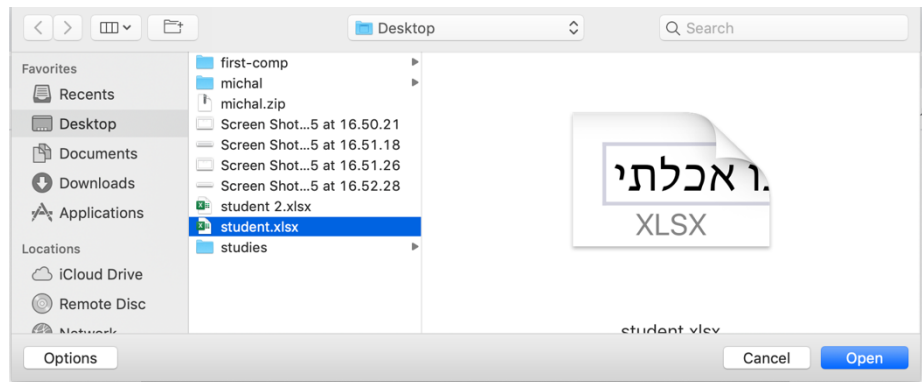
Desktop

Search

Favorites
Recents
Desktop
Documents
Downloads
Applications

Locations
iCloud Drive
Remote Disc
Network

first-comp
michal
michal.zip
Screen Shot...5 at 16.50.21
Screen Shot...5 at 16.51.18
Screen Shot...5 at 16.51.26
Screen Shot...5 at 16.52.28
student 2.xlsx
student.xlsx
studies

.ו אכלתי
XLSX

student.xlsx

Options

Cancel
Open